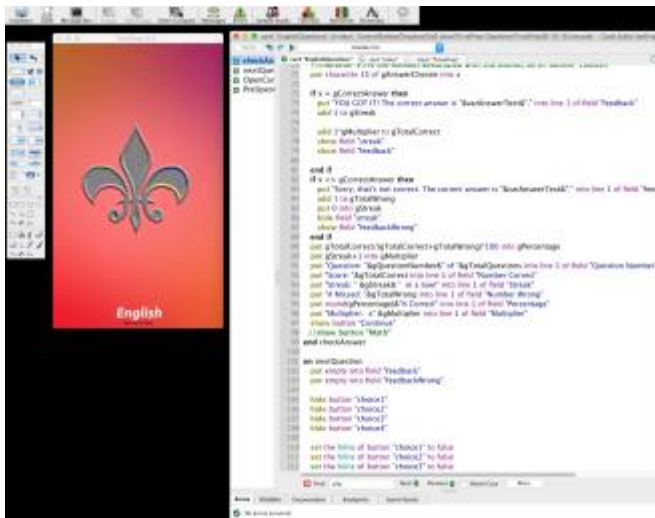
English

put character 15 of gAnswerChoices into x

if x = gCorrectAnswer then
put "YOU GOT IT! The correct answer is "&anAnswerText&"." into line 1 of field "Feedback"
add 1 to gStreak

add 1*gMultiplier to gTotalCorrect
show field "streak"
show field "feedback"

end if
if x <> gCorrectAnswer then
put "Sorry, that's not correct. The correct answer is "&anAnswerText&"." into line 1 of field "feedbackWrong"
add 1 to gTotalWrong
put 0 into gStreak
hide field "streak"
show field "feedbackWrong"
end if
put gTotalCorrect/(gTotalCorrect+gTotalWrong)*100 into gPercentage
put gStreak+1 into gMultiplier
put "Question: "&gQuestionNumber&" of "&gTotalQuestions into line 1 of field "Question Number"
put "Score: "&gTotalCorrect into line 1 of field "Number Correct"
put "Streak: " &gStreak&" at a time" into line 1 of field "Streak"
put "# Missed: "&gTotalWrong into line 1 of field "Number Wrong"
put round(gPercentage)&"% Correct" into line 1 of field "Percentage"
put "Multiplier: x"&gMultiplier into line 1 of field "Multiplier"
show button "Continue"
--show button "Match"
end checkAnswer

on nextQuestion
put empty into field "feedback"
put empty into field "feedbackWrong"

hide button "choice1"
hide button "choice2"
hide button "choice3"
hide button "choice4"

set the hilite of button "choice1" to false
set the hilite of button "choice2" to false
set the hilite of button "choice3" to false

checkAnswer
nextQuestion
OpenCard
PreOpenCard

Errors
Variables
Documentation
Breakpoints
Search Results
No errors occurred